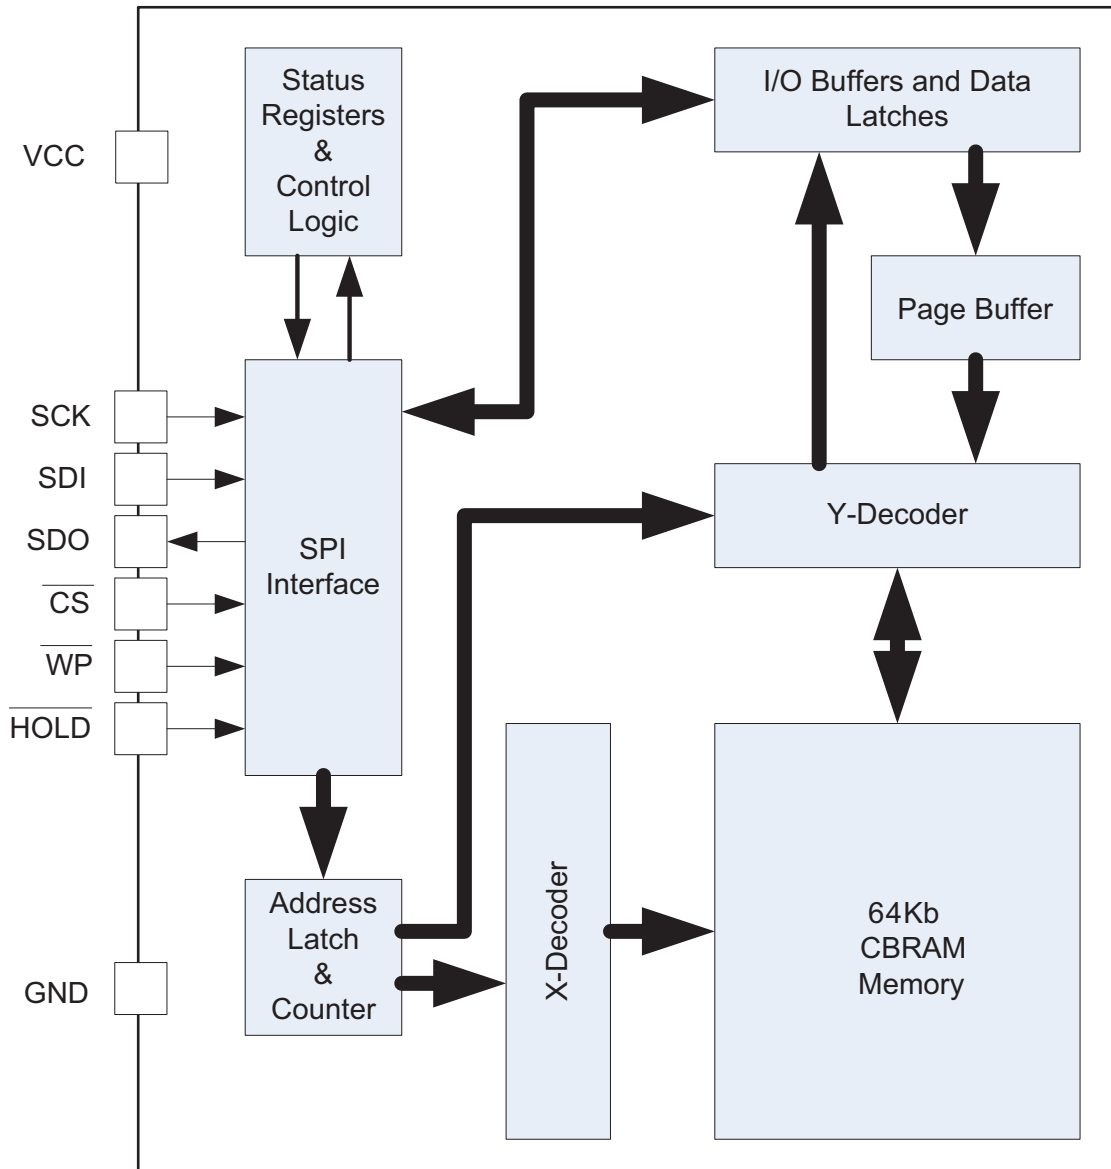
VCC

Status Registers & Control Logic

I/O Buffers and Data Latches

Page Buffer

SCK

SDI

SDO

$\overline{CS}$

$\overline{WP}$

$\overline{HOLD}$

SPI Interface

Y-Decoder

Address Latch & Counter

X-Decoder

64Kb CBRAM Memory

GND